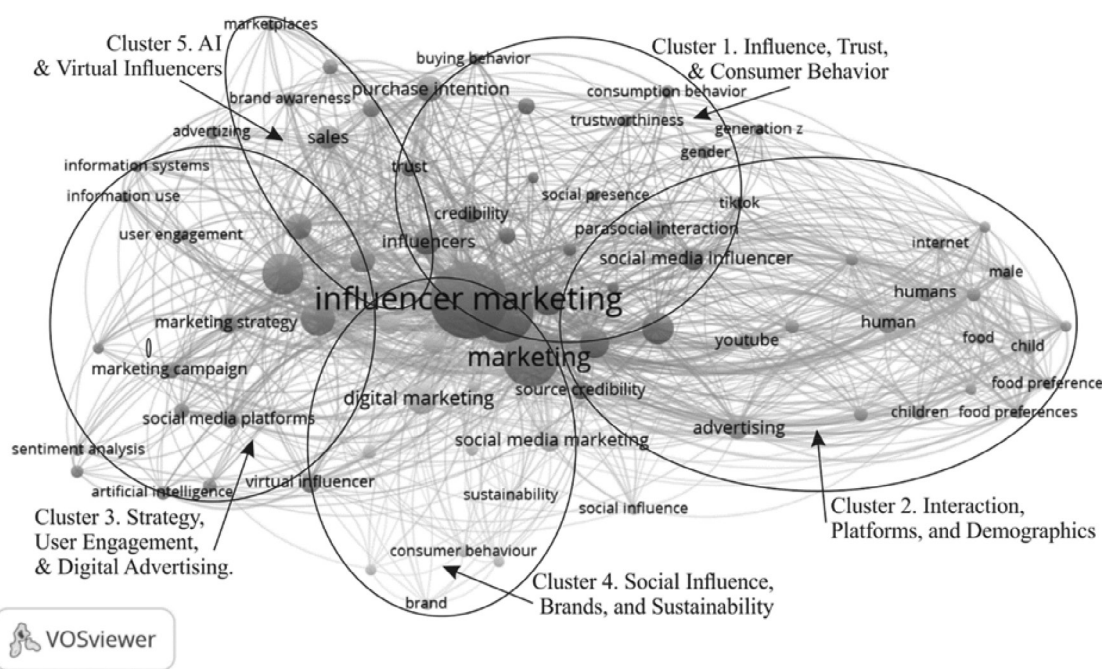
Cluster 5. AI & Virtual Influencers

Cluster 1. Influence, Trust, & Consumer Behavior

marketplaces
buying behavior
brand awareness
purchase intention
consumption behavior
trustworthiness
generation z
advertizing
sales
gender
information systems
trust
information use
social presence
credibility
tiktok
user engagement
parasocial interaction
influencers
internet
social media influencer
male
influencer marketing
humans
marketing strategy
human
food
child
marketing
youtube
marketing campaign
source credibility
food preference
digital marketing
social media platforms
children
food preferences
advertising
social media marketing
sentiment analysis
artificial intelligence
virtual influencer
sustainability
social influence
consumer behaviour
brand

Cluster 3. Strategy, User Engagement, & Digital Advertising.

Cluster 2. Interaction, Platforms, and Demographics

Cluster 4. Social Influence, Brands, and Sustainability

VOSviewer